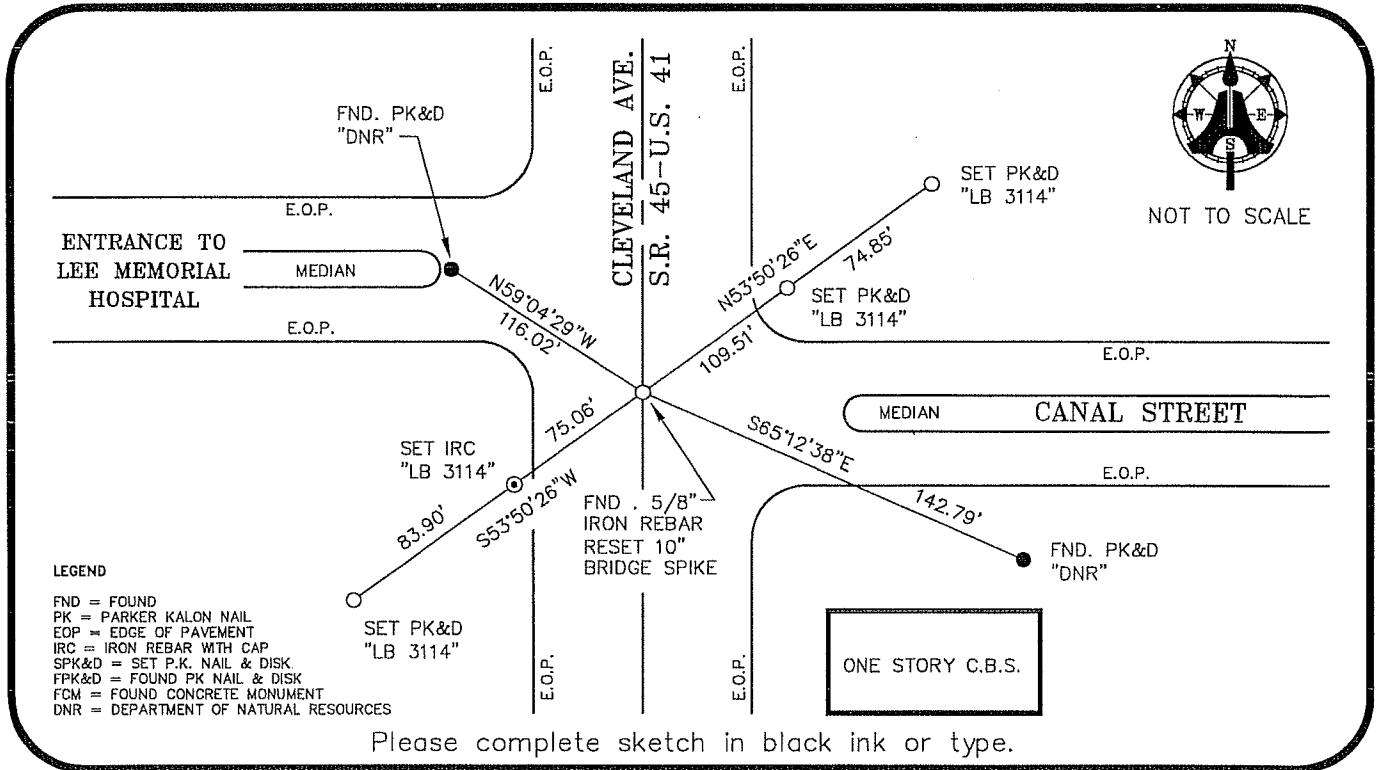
E.O.P.

CLEVELAND AVE.

S.R. 45–U.S. 41

E.O.P.

N

W

E

S

NOT TO SCALE

FND. PK&D "DNR"

SET PK&D "LB 3114"

E.O.P.

ENTRANCE TO LEE MEMORIAL HOSPITAL

MEDIAN

N59°04'29"W 116.02'

N53°50'26"E

74.85'

SET PK&D "LB 3114"

109.51'

E.O.P.

E.O.P.

MEDIAN

CANAL STREET

75.06'

SET IRC "LB 3114"

S65°12'38"E

E.O.P.

142.79'

FND . 5/8" IRON REBAR RESET 10" BRIDGE SPIKE

83.90'

S53°50'26"W

FND. PK&D "DNR"

LEGEND

FND = FOUND
PK = PARKER KALON NAIL
EOP = EDGE OF PAVEMENT
IRC = IRON REBAR WITH CAP
SPK&D = SET P.K. NAIL & DISK
FPK&D = FOUND PK NAIL & DISK
FCM = FOUND CONCRETE MONUMENT
DNR = DEPARTMENT OF NATURAL RESOURCES

SET PK&D "LB 3114"

E.O.P.

E.O.P.

ONE STORY C.B.S.

Please complete sketch in black ink or type.